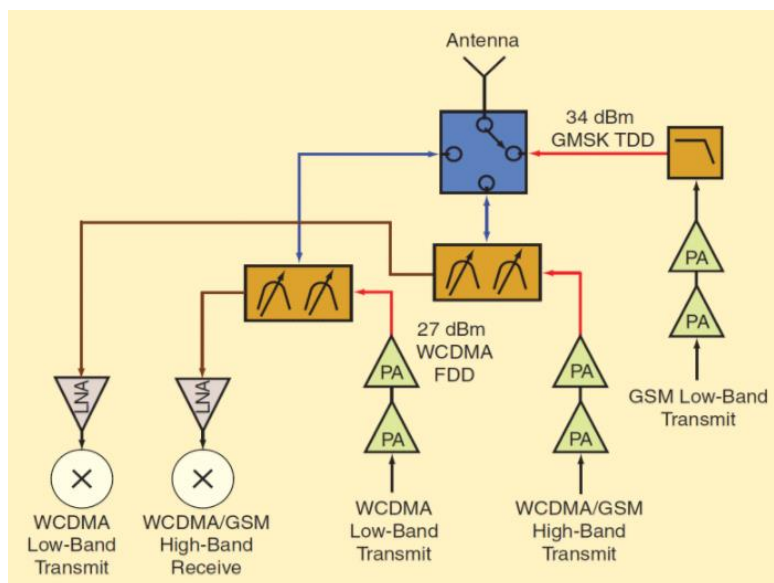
Antenna

34 dBm
GMSK TDD

PA

PA

GSM Low-Band
Transmit

27 dBm
WCDMA
FDD

PA

PA

PA

PA

LNA

LNA

WCDMA
Low-Band
Transmit

WCDMA/GSM
High-Band
Receive

WCDMA
Low-Band
Transmit

WCDMA/GSM
High-Band
Transmit